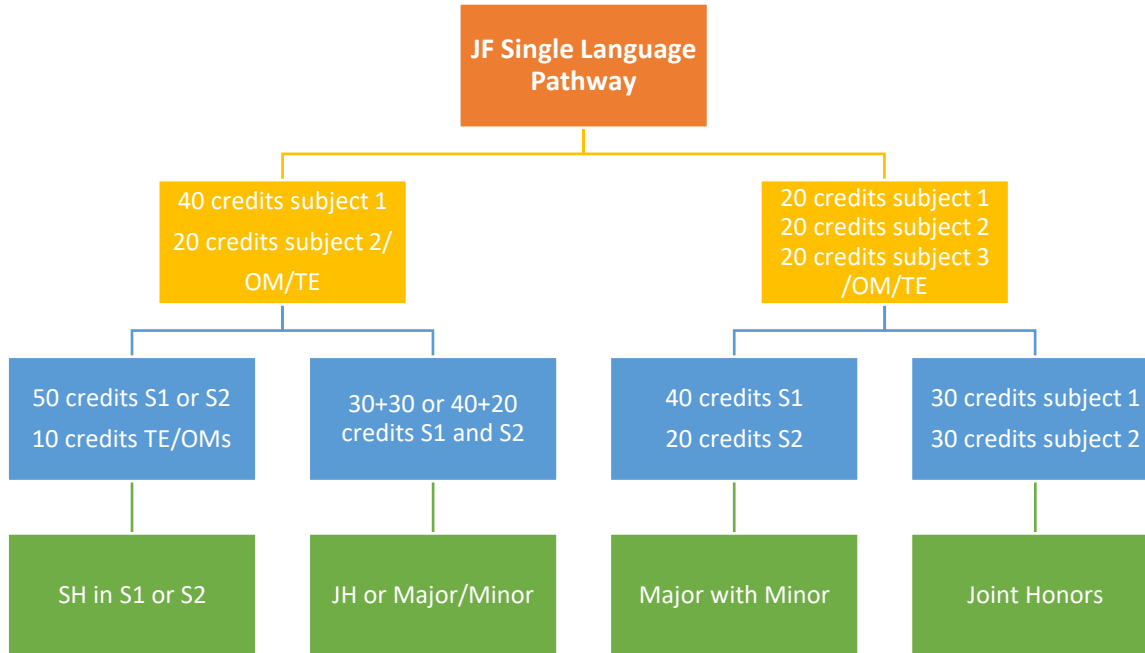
JF Single Language Pathway

40 credits subject 1
20 credits subject 2/ OM/TE

20 credits subject 1
20 credits subject 2
20 credits subject 3 /OM/TE

50 credits S1 or S2
10 credits TE/OMs

30+30 or 40+20 credits S1 and S2

40 credits S1
20 credits S2

30 credits subject 1
30 credits subject 2

SH in S1 or S2

JH or Major/Minor

Major with Minor

Joint Honors